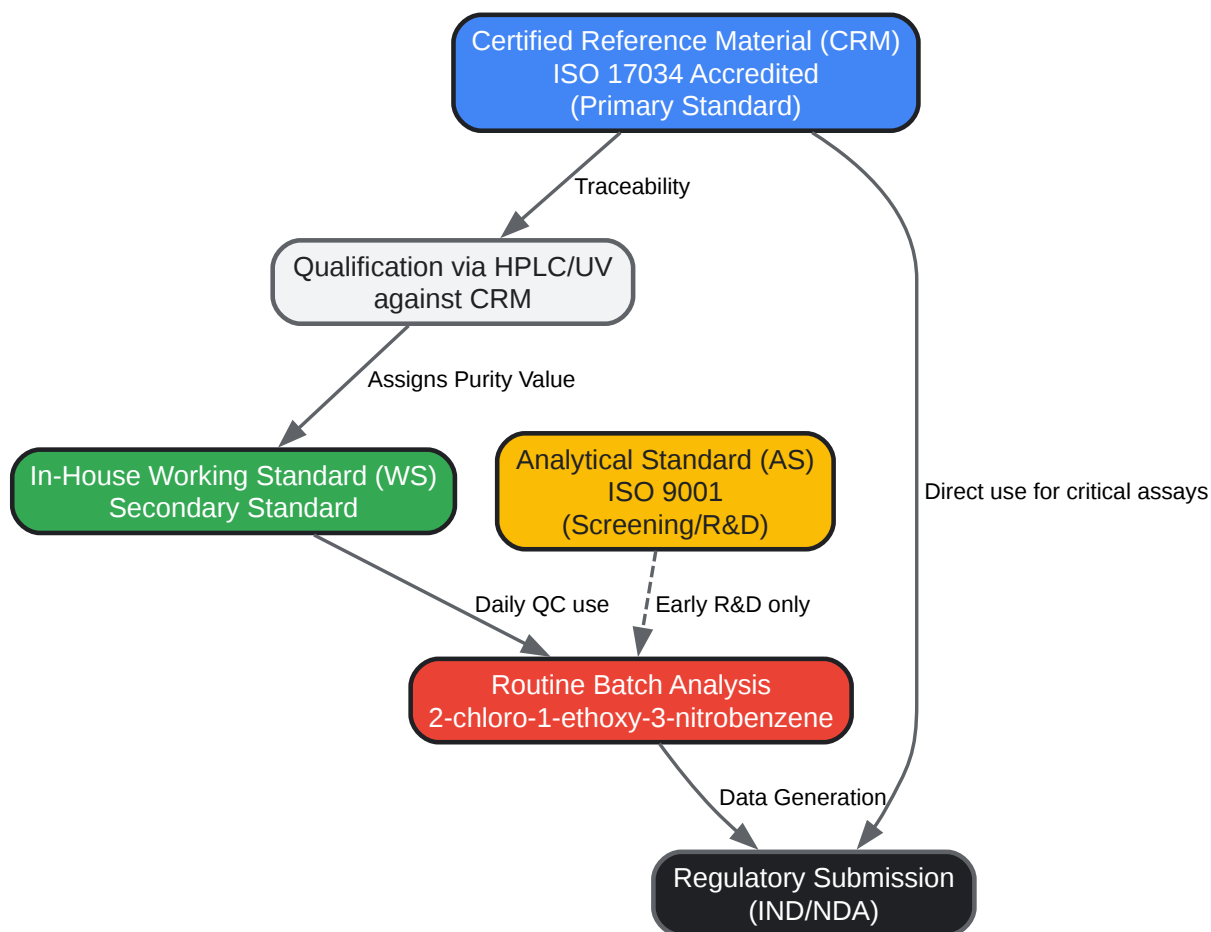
Certified Reference Material (CRM)
ISO 17034 Accredited
(Primary Standard)

Traceability

Qualification via HPLC/UV
against CRM

Assigns Purity Value

In-House Working Standard (WS)
Secondary Standard

Analytical Standard (AS)
ISO 9001
(Screening/R&D)

Direct use for critical assays

Daily QC use

Early R&D only

Routine Batch Analysis
2-chloro-1-ethoxy-3-nitrobenzene

Data Generation

Regulatory Submission
(IND/NDA)